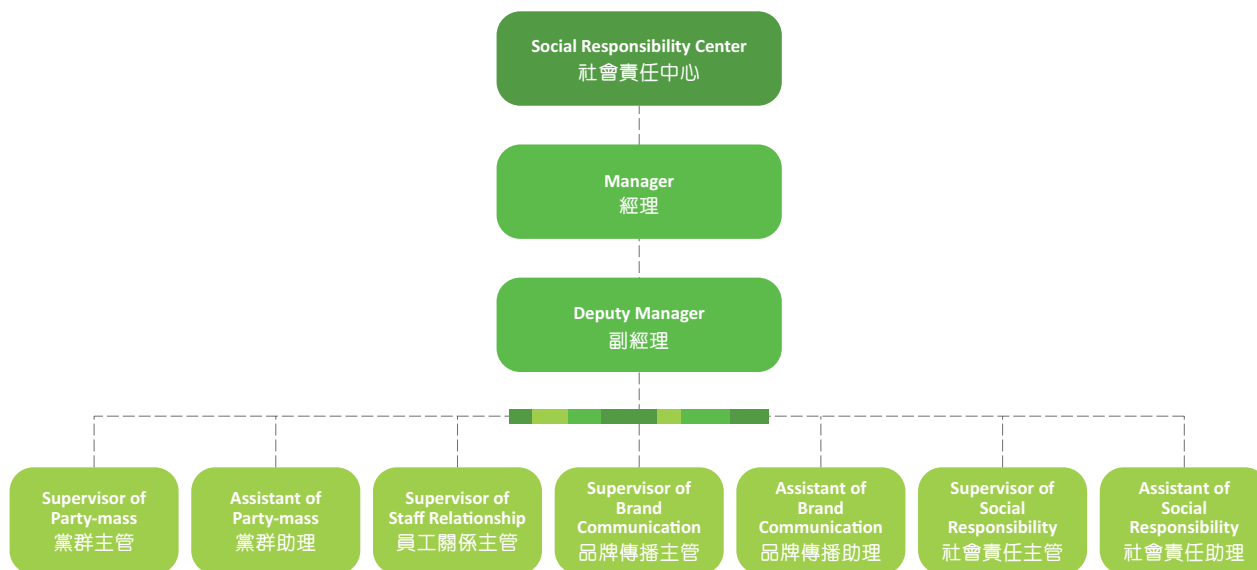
Social Responsibility Center
社會責任中心

Manager
經理

Deputy Manager
副經理

Supervisor of Party-mass
黨群主管

Assistant of Party-mass
黨群助理

Supervisor of Staff Relationship
員工關係主管

Supervisor of Brand Communication
品牌傳播主管

Assistant of Brand Communication
品牌傳播助理

Supervisor of Social Responsibility
社會責任主管

Assistant of Social Responsibility
社會責任助理